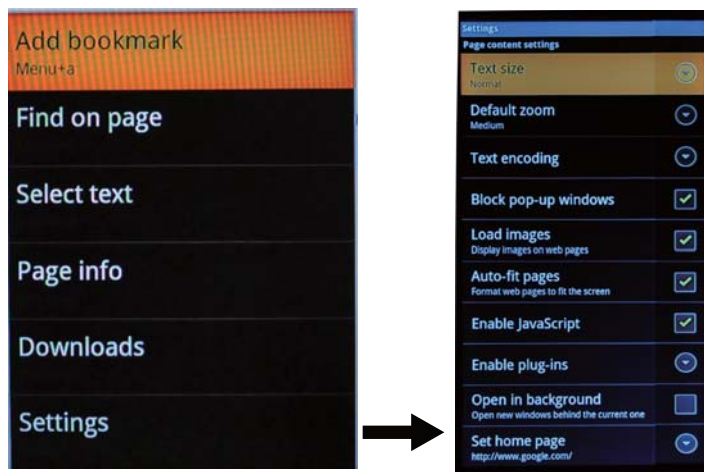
Add bookmark
Menu+a

Find on page

Select text

Page info

Downloads

Settings

Settings
Page content settings

Text size
Normal

Default zoom
Medium

Text encoding

Block pop-up windows

Load images
Display images on web pages

Auto-fit pages
Format web pages to fit the screen

Enable JavaScript

Enable plug-ins

Open in background
Open new windows behind the current one

Set home page
http://www.google.com/